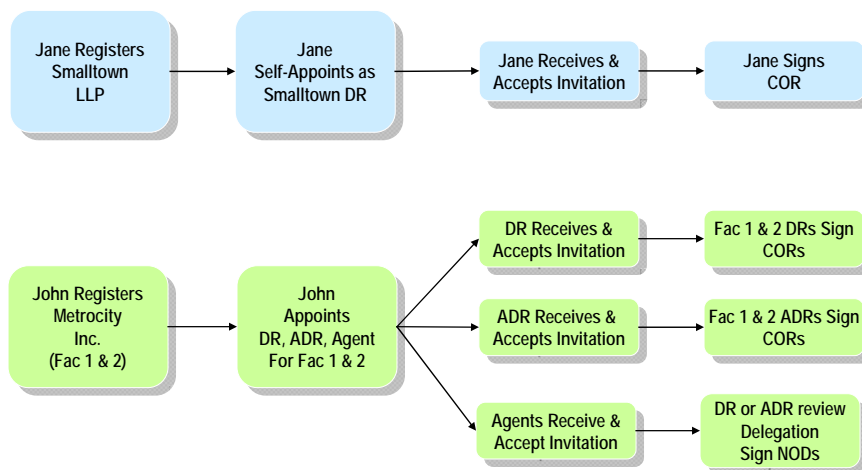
Jane Registers Smalltown LLP

Jane Self-Appoints as Smalltown DR

Jane Receives & Accepts Invitation

Jane Signs COR

John Registers Metrocity Inc. (Fac 1 & 2)

John Appoints DR, ADR, Agent For Fac 1 & 2

DR Receives & Accepts Invitation

Fac 1 & 2 DRs Sign CORs

ADR Receives & Accepts Invitation

Fac 1 & 2 ADRs Sign CORs

Agents Receive & Accept Invitation

DR or ADR review Delegation Sign NODs